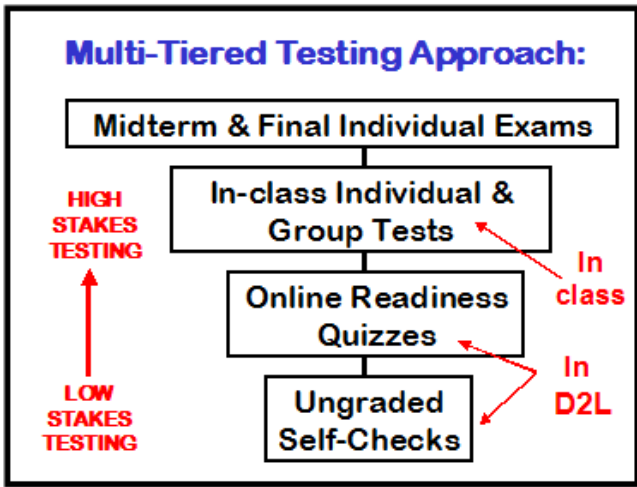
Multi-Tiered Testing Approach:

Midterm & Final Individual Exams

In-class Individual & Group Tests

Online Readiness Quizzes

Ungraded Self-Checks

HIGH STAKES TESTING

LOW STAKES TESTING

In class

In D2L